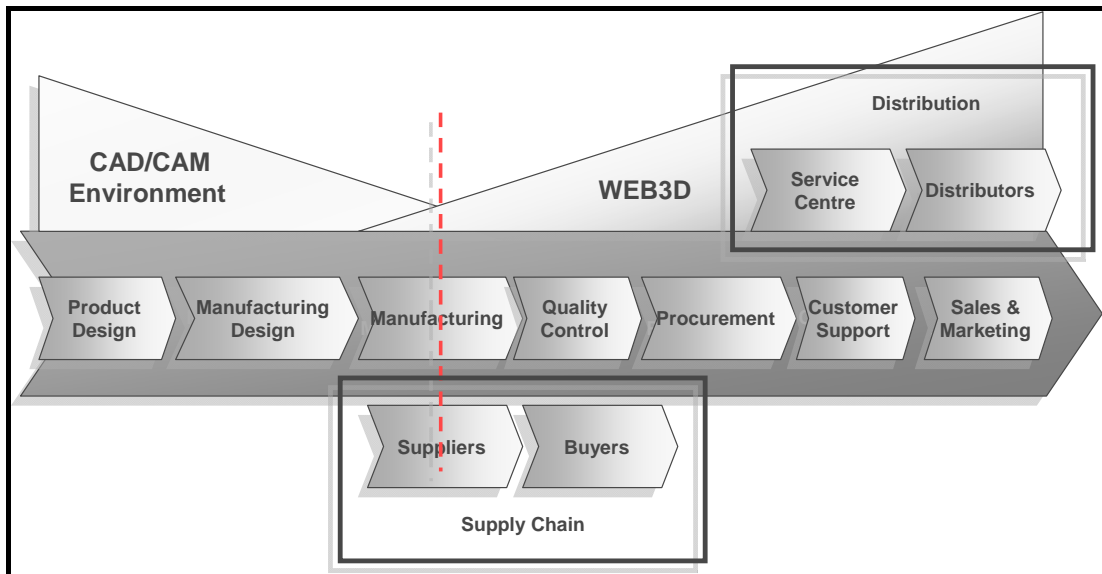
CAD/CAM Environment

WEB3D

Distribution

Service Centre

Distributors

Product Design

Manufacturing Design

Manufacturing

Quality Control

Procurement

Customer Support

Sales & Marketing

Suppliers

Buyers

Supply Chain